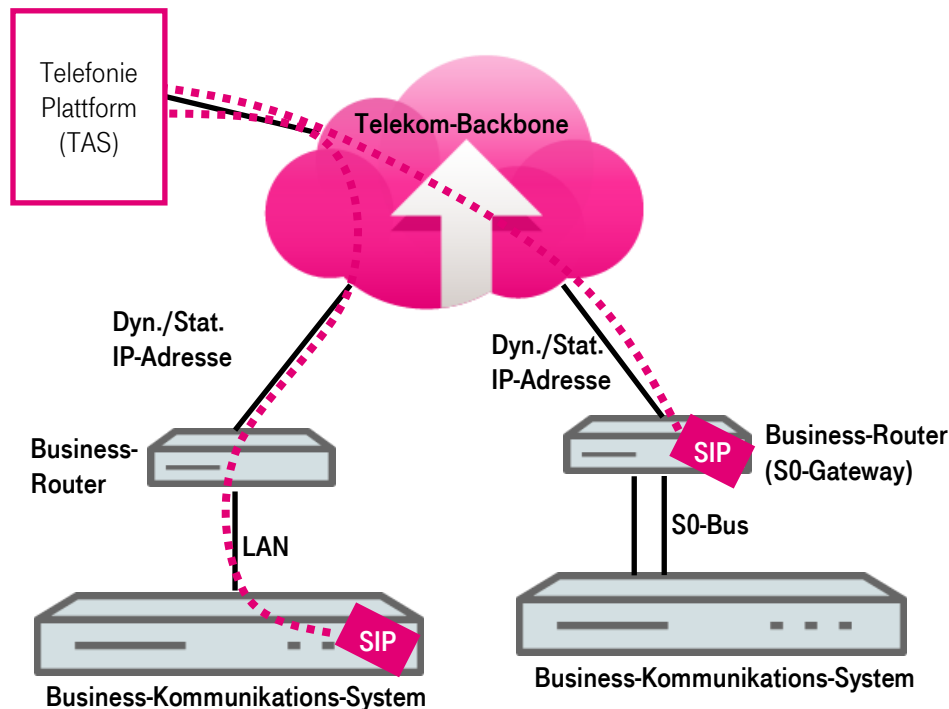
Telefonie Plattform (TAS)

Telekom-Backbone

Dyn./Stat. IP-Adresse

Dyn./Stat. IP-Adresse

Business-Router

SIP

Business-Router (S0-Gateway)

LAN

S0-Bus

SIP

Business-Kommunikations-System

Business-Kommunikations-System